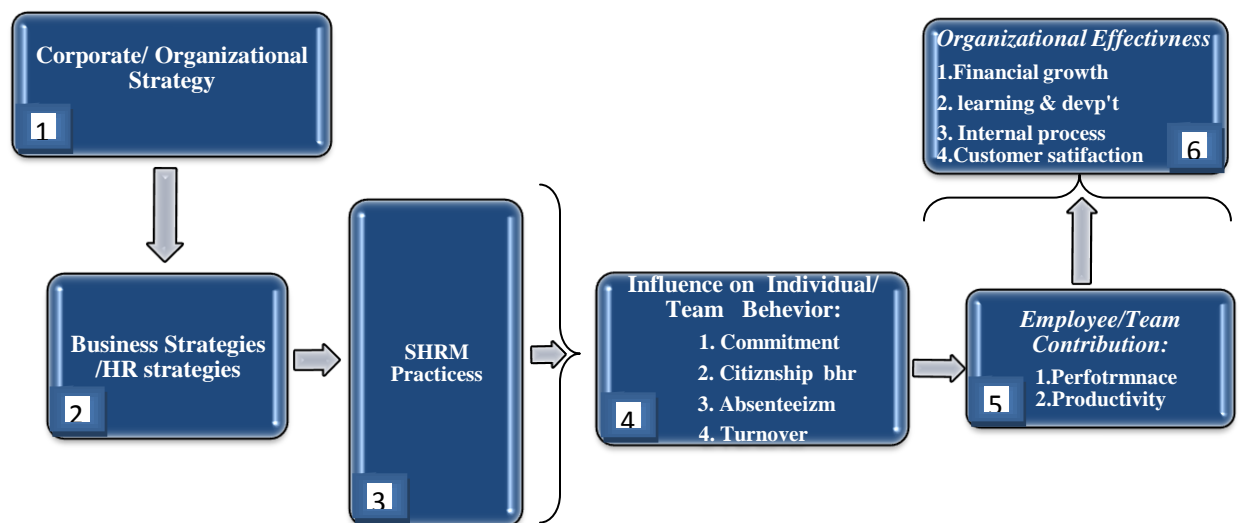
Corporate/ Organizational Strategy

1

Business Strategies /HR strategies

2

SHRM Practicess

3

Influence on Individual/ Team Behevior:
1. Commitment
2. Citiznship bhr
3. Absenteeizm
4. Turnover

4

Employee/Team Contribution:
1.Perfotrmnace
2.Productivity

5

Organizational Effectivness
1.Financial growth
2. learning & devp't
3. Internal process
4.Customer satifaction

6